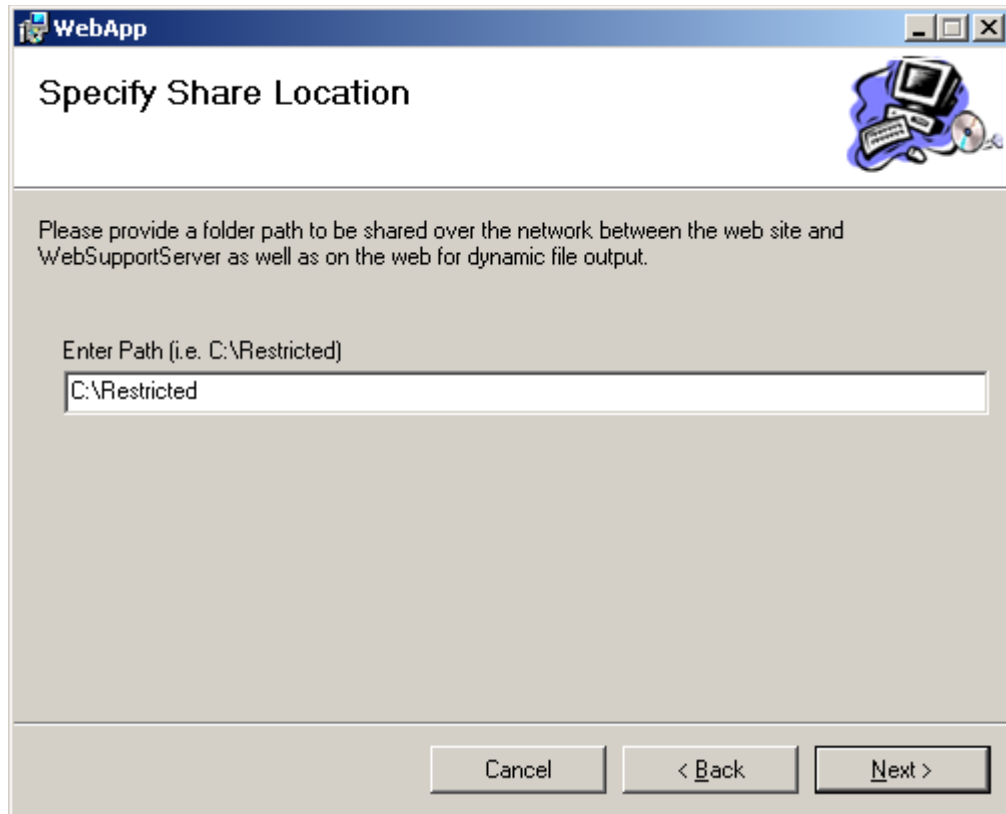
WebApp

Specify Share Location

Please provide a folder path to be shared over the network between the web site and WebSupportServer as well as on the web for dynamic file output.

Enter Path (i.e. C:\Restricted)

C:\Restricted

Cancel

< Back

Next >